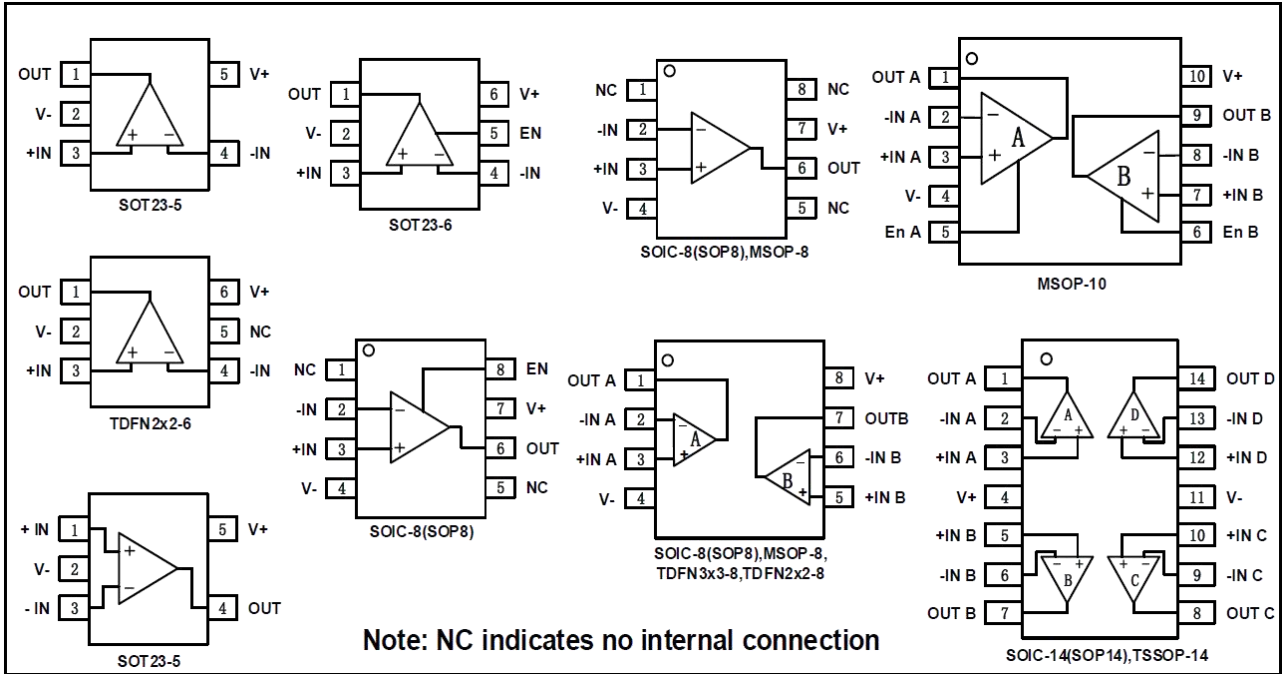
OUT 1
V- 2
+IN 3
5 V+
4 -IN
SOT23-5

OUT 1
V- 2
+IN 3
6 V+
5 EN
4 -IN
SOT23-6

NC 1
-IN 2
+IN 3
V- 4
8 NC
7 V+
6 OUT
5 NC
SOIC-8(SOP8),MSOP-8

OUT A 1
-IN A 2
+IN A 3
V- 4
En A 5
10 V+
9 OUT B
8 -IN B
7 +IN B
6 En B
A
B
MSOP-10

OUT 1
V- 2
+IN 3
6 V+
5 NC
4 -IN
TDFN2x2-6

NC 1
-IN 2
+IN 3
V- 4
8 EN
7 V+
6 OUT
5 NC
SOIC-8(SOP8)

OUT A 1
-IN A 2
+IN A 3
V- 4
8 V+
7 OUTB
6 -IN B
5 +IN B
A
B
SOIC-8(SOP8),MSOP-8, TDFN3x3-8,TDFN2x2-8

OUT A 1
-IN A 2
+IN A 3
V+ 4
+IN B 5
-IN B 6
OUT B 7
14 OUT D
13 -IN D
12 +IN D
11 V-
10 +IN C
9 -IN C
8 OUT C
A
D
B
C
SOIC-14(SOP14),TSSOP-14

+ IN 1
V- 2
- IN 3
5 V+
4 OUT
SOT23-5

Note: NC indicates no internal connection